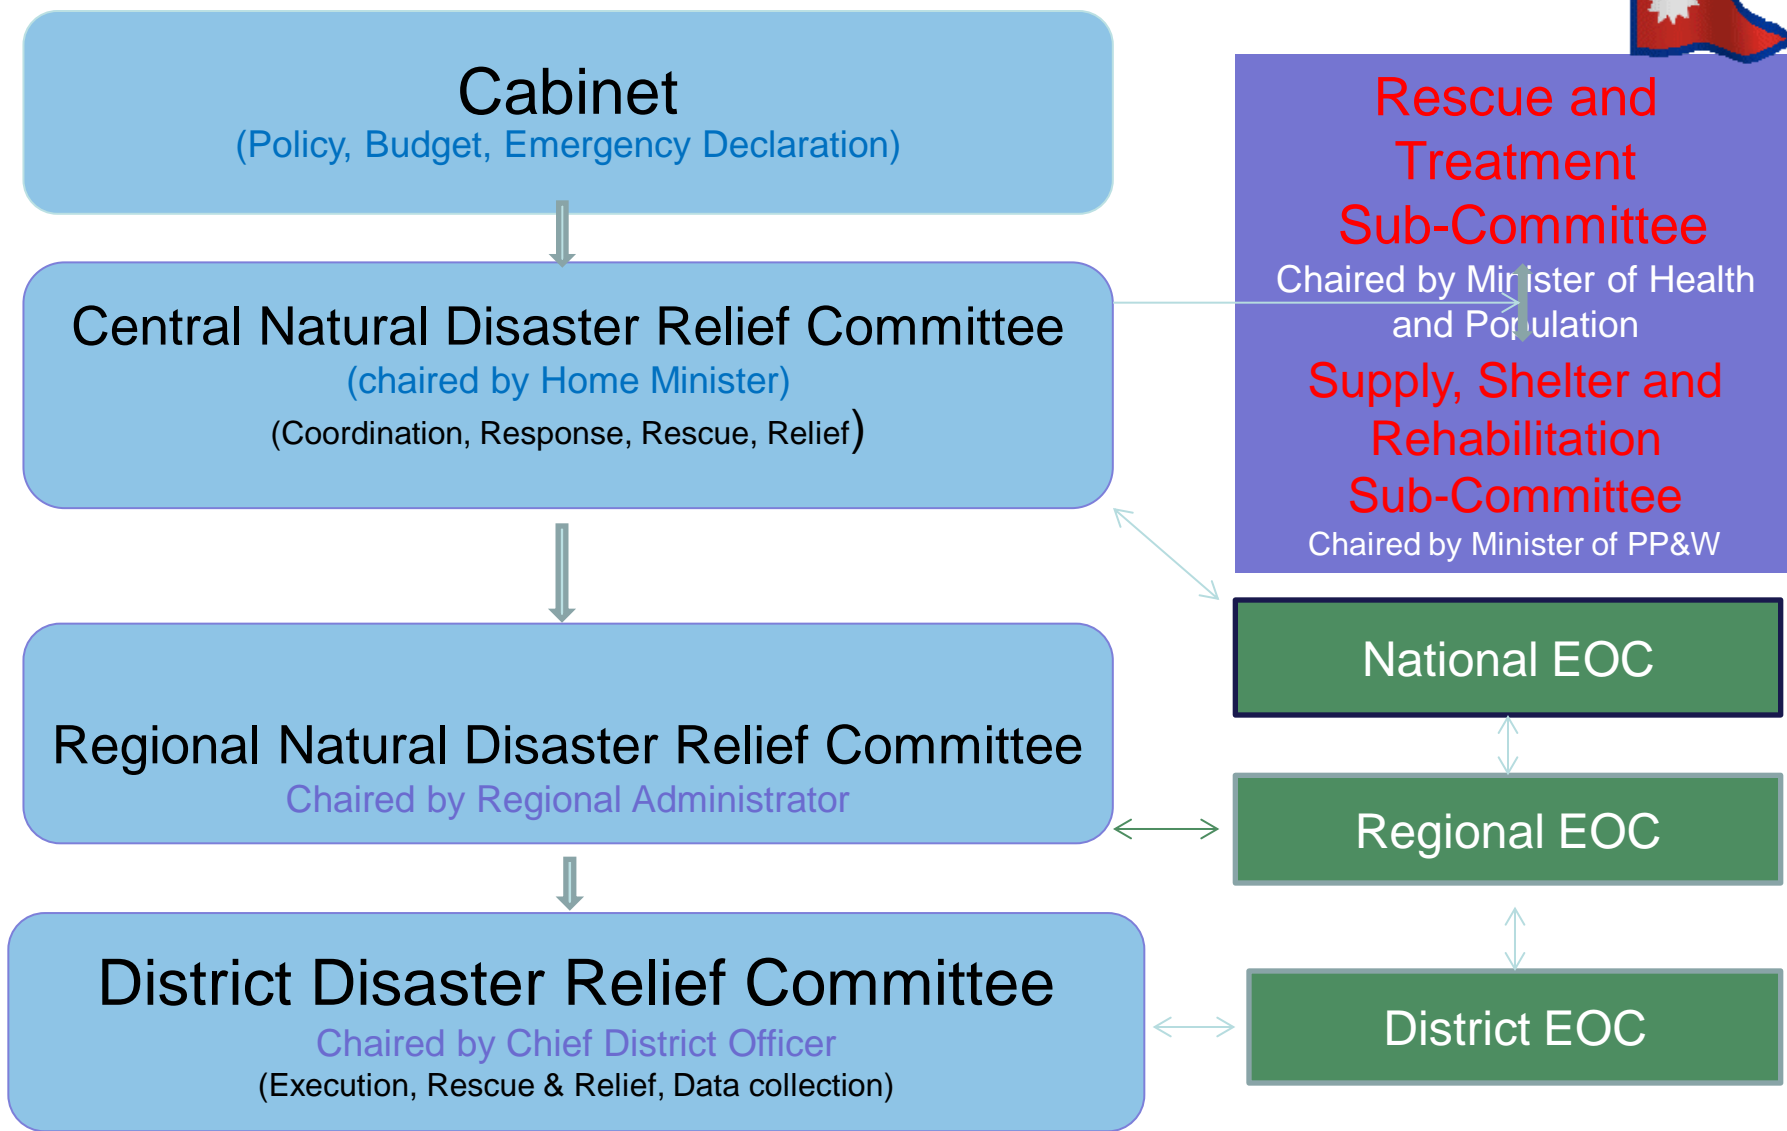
Cabinet
(Policy, Budget, Emergency Declaration)

Central Natural Disaster Relief Committee
(chaired by Home Minister)
(Coordination, Response, Rescue, Relief)

Regional Natural Disaster Relief Committee
Chaired by Regional Administrator

District Disaster Relief Committee
Chaired by Chief District Officer
(Execution, Rescue & Relief, Data collection)

Rescue and Treatment Sub-Committee
Chaired by Minister of Health and Population

Supply, Shelter and Rehabilitation Sub-Committee
Chaired by Minister of PP&W

National EOC

Regional EOC

District EOC